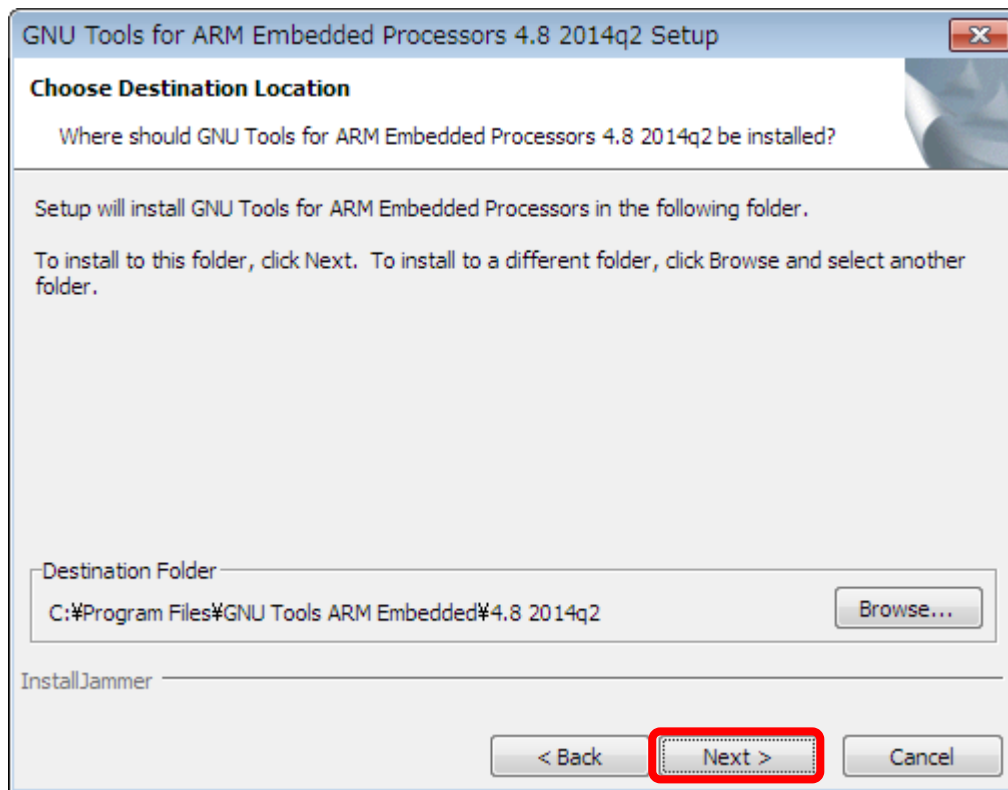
GNU Tools for ARM Embedded Processors 4.8 2014q2 Setup

Choose Destination Location

Where should GNU Tools for ARM Embedded Processors 4.8 2014q2 be installed?

Setup will install GNU Tools for ARM Embedded Processors in the following folder.

To install to this folder, click Next. To install to a different folder, click Browse and select another folder.

Destination Folder

C:¥Program Files¥GNU Tools ARM Embedded¥4.8 2014q2

Browse...

InstallJammer

< Back

Next >

Cancel